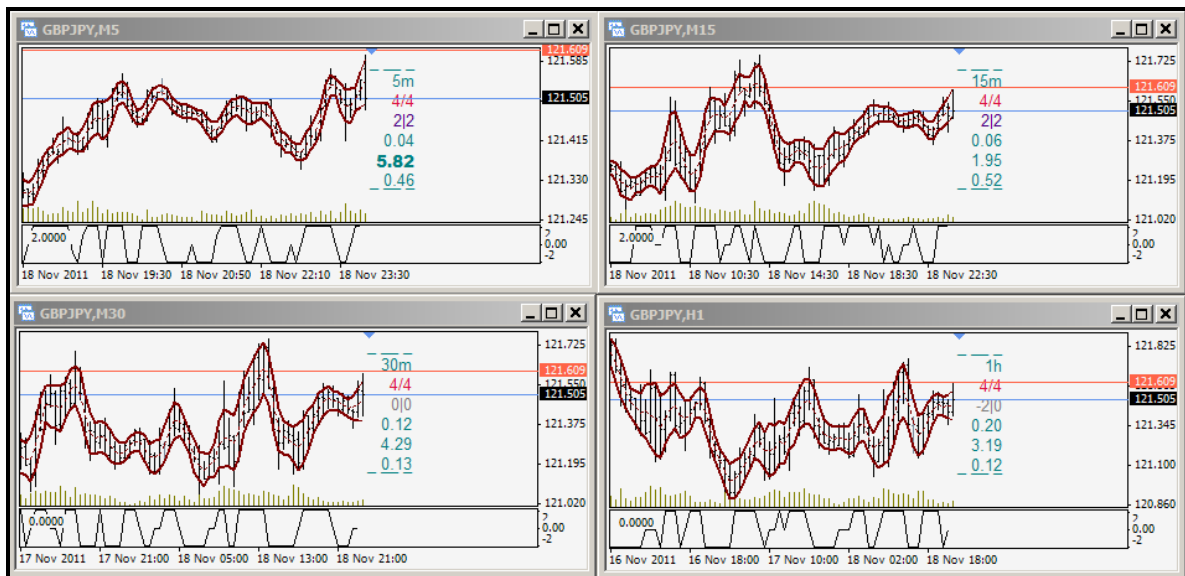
GBPJPY,M5

121.609
121.585
5m
4/4
121.505
2|2
0.04
121.415
5.82
121.330
0.46
121.245
2.0000
2
0.00
-2
18 Nov 2011 18 Nov 19:30 18 Nov 20:50 18 Nov 22:10 18 Nov 23:30

GBPJPY,M15

121.725
15m
121.609
4/4
121.550
121.505
2|2
121.375
0.06
1.95
121.195
0.52
121.020
2.0000
2
0.00
-2
18 Nov 2011 18 Nov 10:30 18 Nov 14:30 18 Nov 18:30 18 Nov 22:30

GBPJPY,M30

121.725
30m
121.609
4/4
121.550
121.505
0|0
121.375
0.12
4.29
121.195
0.13
121.020
0.0000
2
0.00
-2
17 Nov 2011 17 Nov 21:00 18 Nov 05:00 18 Nov 13:00 18 Nov 21:00

GBPJPY,H1

121.825
1h
4/4
121.609
121.505
-2|0
0.20
121.345
3.19
121.100
0.12
120.860
0.0000
2
0.00
-2
16 Nov 2011 16 Nov 18:00 17 Nov 10:00 18 Nov 02:00 18 Nov 18:00